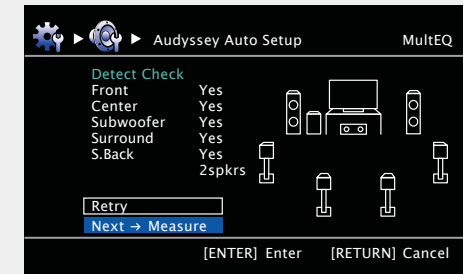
Audyssey Auto Setup MultEQ

Detect Check

| Front | Yes |
|---|---|
| Center | Yes |
| Subwoofer | Yes |
| Surround | Yes |
| S.Back | Yes |
| | 2spkrs |

Retry

Next → Measure

[ENTER] Enter [RETURN] Cancel